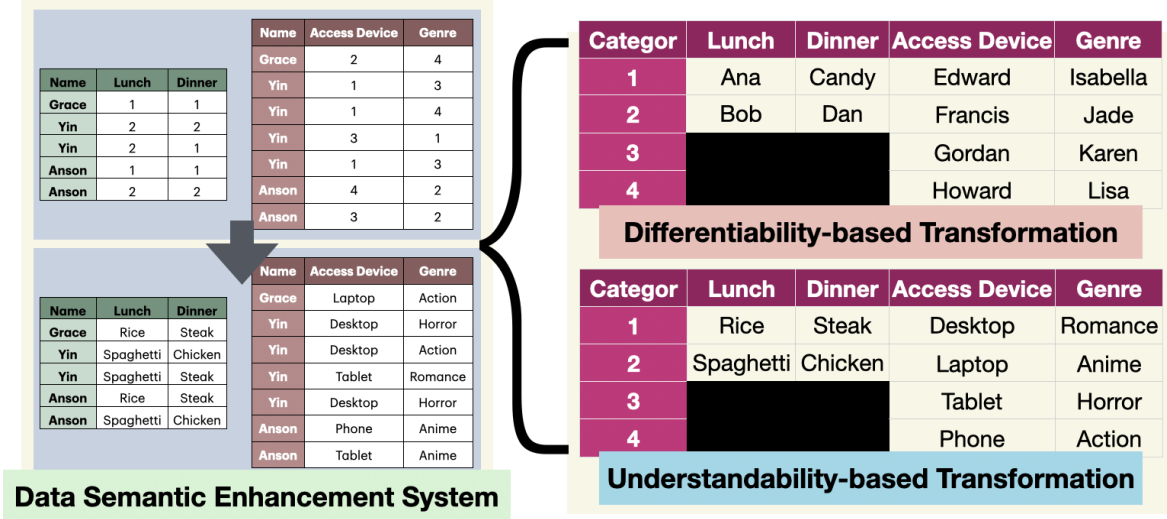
| Name | Lunch | Dinner |
|---|---|---|
| Grace | 1 | 1 |
| Yin | 2 | 2 |
| Yin | 2 | 1 |
| Anson | 1 | 1 |
| Anson | 2 | 2 |

| Name | Access Device | Genre |
|---|---|---|
| Grace | 2 | 4 |
| Yin | 1 | 3 |
| Yin | 1 | 4 |
| Yin | 3 | 1 |
| Yin | 1 | 3 |
| Anson | 4 | 2 |
| Anson | 3 | 2 |

| Name | Lunch | Dinner |
|---|---|---|
| Grace | Rice | Steak |
| Yin | Spaghetti | Chicken |
| Yin | Spaghetti | Steak |
| Anson | Rice | Steak |
| Anson | Spaghetti | Chicken |

| Name | Access Device | Genre |
|---|---|---|
| Grace | Laptop | Action |
| Yin | Desktop | Horror |
| Yin | Desktop | Action |
| Yin | Tablet | Romance |
| Yin | Desktop | Horror |
| Anson | Phone | Anime |
| Anson | Tablet | Anime |

Data Semantic Enhancement System

| Categor | Lunch | Dinner | Access Device | Genre |
|---|---|---|---|---|
| 1 | Ana | Candy | Edward | Isabella |
| 2 | Bob | Dan | Francis | Jade |
| 3 | | | Gordan | Karen |
| 4 | | | Howard | Lisa |

Differentiability-based Transformation

| Categor | Lunch | Dinner | Access Device | Genre |
|---|---|---|---|---|
| 1 | Rice | Steak | Desktop | Romance |
| 2 | Spaghetti | Chicken | Laptop | Anime |
| 3 | | | Tablet | Horror |
| 4 | | | Phone | Action |

Understandability-based Transformation